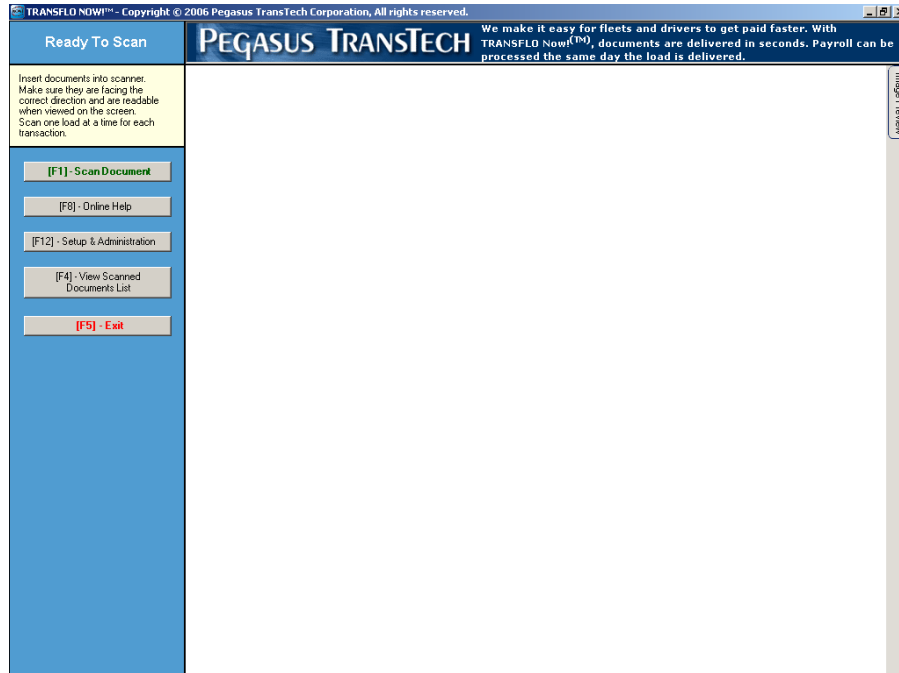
TRANSFLO NOW!™ - Copyright © 2006 Pegasus TransTech Corporation, All rights reserved.

Ready To Scan

PEGASUS TRANSTECH

We make it easy for fleets and drivers to get paid faster. With TRANSFLO Now!(TM), documents are delivered in seconds. Payroll can be processed the same day the load is delivered.

Insert documents into scanner. Make sure they are facing the correct direction and are readable when viewed on the screen. Scan one load at a time for each transaction.

[F1] - Scan Document

[F8] - Online Help

[F12] - Setup & Administration

[F4] - View Scanned Documents List

[F5] - Exit

Image Review